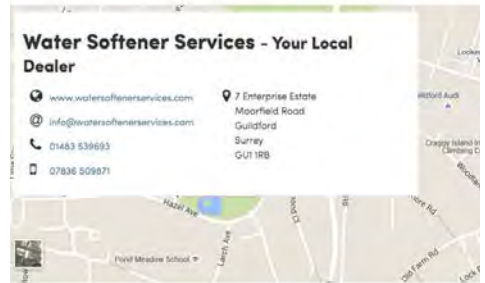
Water Softener Services - Your Local Dealer

www.watersoftenerservices.com

info@watersoftenerservices.com

01483 539693

07836 509871

7 Enterprise Estate
Moorfield Road
Guildford
Surrey
GU1 1RB

Hazel Ave

Larch Ave

Pond Meadow School

Old Farm Rd

Lock Rd

Craggy Island Indoor Climbing C

Guildford Audi

Woodbridge